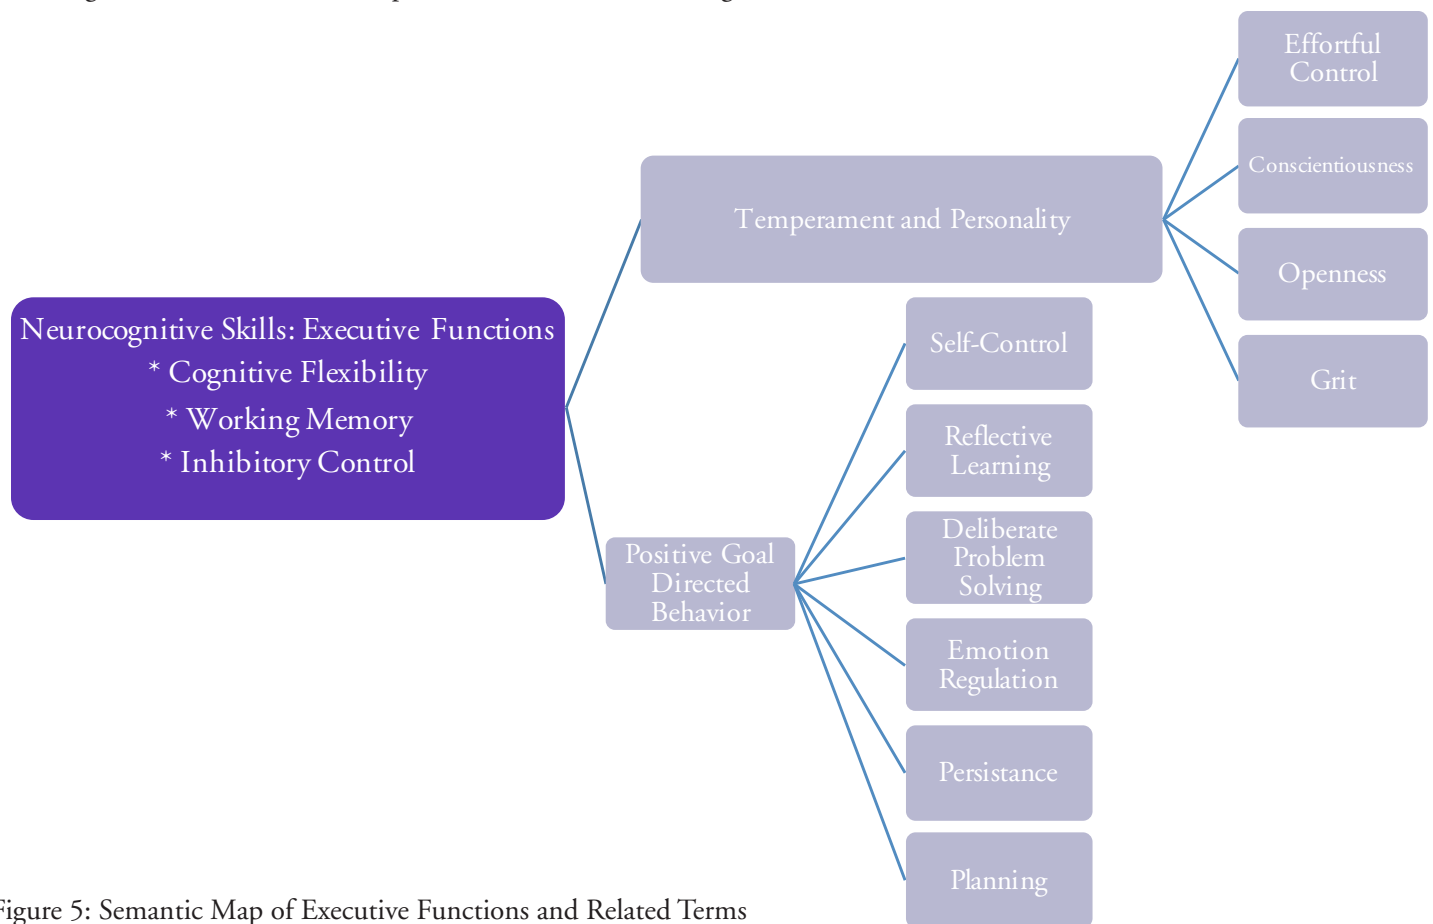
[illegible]

Neurocognitive Skills: Executive Functions
* Cognitive Flexibility
* Working Memory
* Inhibitory Control

Temperament and Personality

Effortful Control

Conscientiousness

Openness

Grit

Positive Goal Directed Behavior

Self-Control

Reflective Learning

Deliberate Problem Solving

Emotion Regulation

Persistance

Planning

Figure 5: Semantic Map of Executive Functions and Related Terms